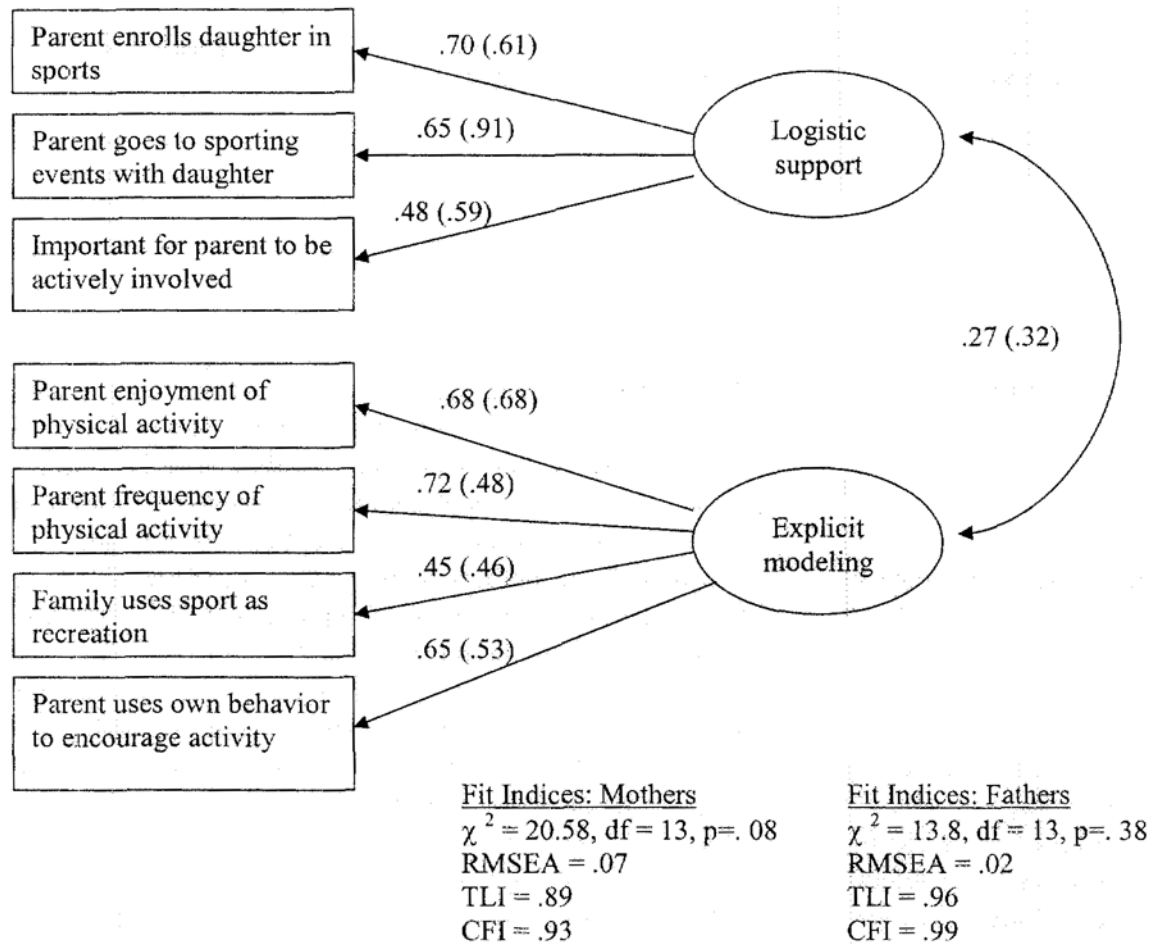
Parent enrolls daughter in sports

.70 (.61)

Parent goes to sporting events with daughter

.65 (.91)

Logistic support

.48 (.59)

Important for parent to be actively involved

.27 (.32)

Parent enjoyment of physical activity

.68 (.68)

Parent frequency of physical activity

.72 (.48)

Explicit modeling

.45 (.46)

Family uses sport as recreation

.65 (.53)

Parent uses own behavior to encourage activity

Fit Indices: Mothers
$\chi^2$ = 20.58, df = 13, p=. 08
RMSEA = .07
TLI = .89
CFI = .93

Fit Indices: Fathers
$\chi^2$ = 13.8, df = 13, p=. 38
RMSEA = .02
TLI = .96
CFI = .99